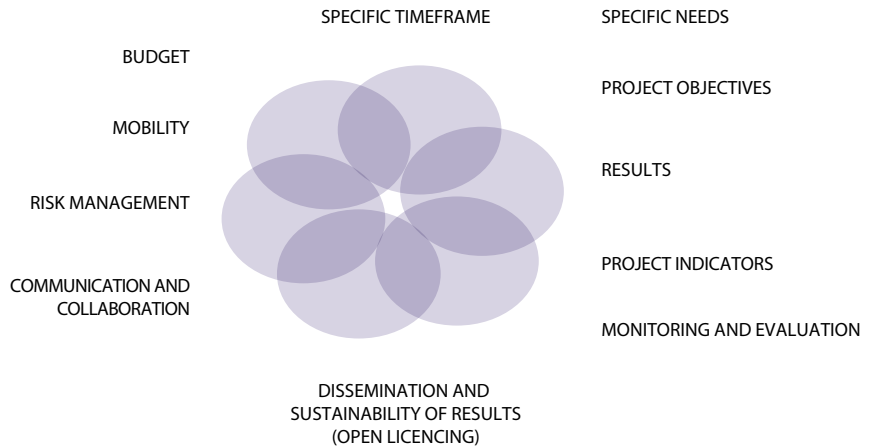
SPECIFIC TIMEFRAME

SPECIFIC NEEDS

BUDGET

PROJECT OBJECTIVES

MOBILITY

RESULTS

RISK MANAGEMENT

PROJECT INDICATORS

COMMUNICATION AND COLLABORATION

MONITORING AND EVALUATION

DISSEMINATION AND SUSTAINABILITY OF RESULTS (OPEN LICENCING)